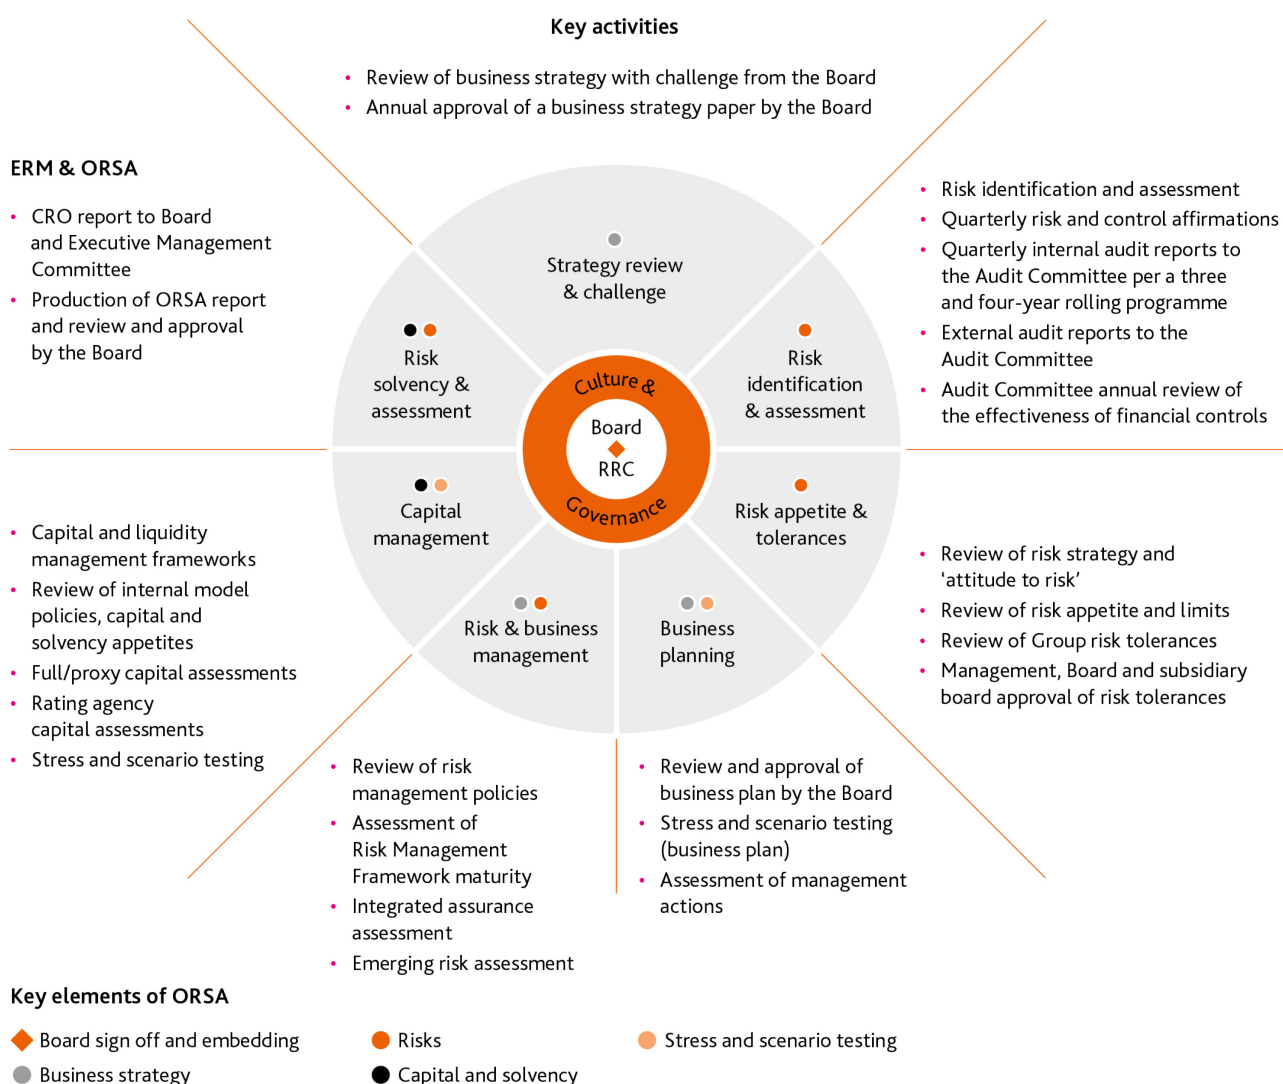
Key activities

- Review of business strategy with challenge from the Board
- Annual approval of a business strategy paper by the Board

ERM & ORSA

- CRO report to Board and Executive Management Committee
- Production of ORSA report and review and approval by the Board

- Risk identification and assessment
- Quarterly risk and control affirmations
- Quarterly internal audit reports to the Audit Committee per a three and four-year rolling programme
- External audit reports to the Audit Committee
- Audit Committee annual review of the effectiveness of financial controls

Strategy review & challenge

Risk solvency & assessment

Risk identification & assessment

Culture & Governance

Board
RRC

Capital management

Risk appetite & tolerances

Risk & business management

Business planning

- Capital and liquidity management frameworks
- Review of internal model policies, capital and solvency appetites
- Full/proxy capital assessments
- Rating agency capital assessments
- Stress and scenario testing

- Review of risk strategy and 'attitude to risk'
- Review of risk appetite and limits
- Review of Group risk tolerances
- Management, Board and subsidiary board approval of risk tolerances

- Review of risk management policies
- Assessment of Risk Management Framework maturity
- Integrated assurance assessment
- Emerging risk assessment

- Review and approval of business plan by the Board
- Stress and scenario testing (business plan)
- Assessment of management actions

Key elements of ORSA

Board sign off and embedding
Risks
Stress and scenario testing
Business strategy
Capital and solvency